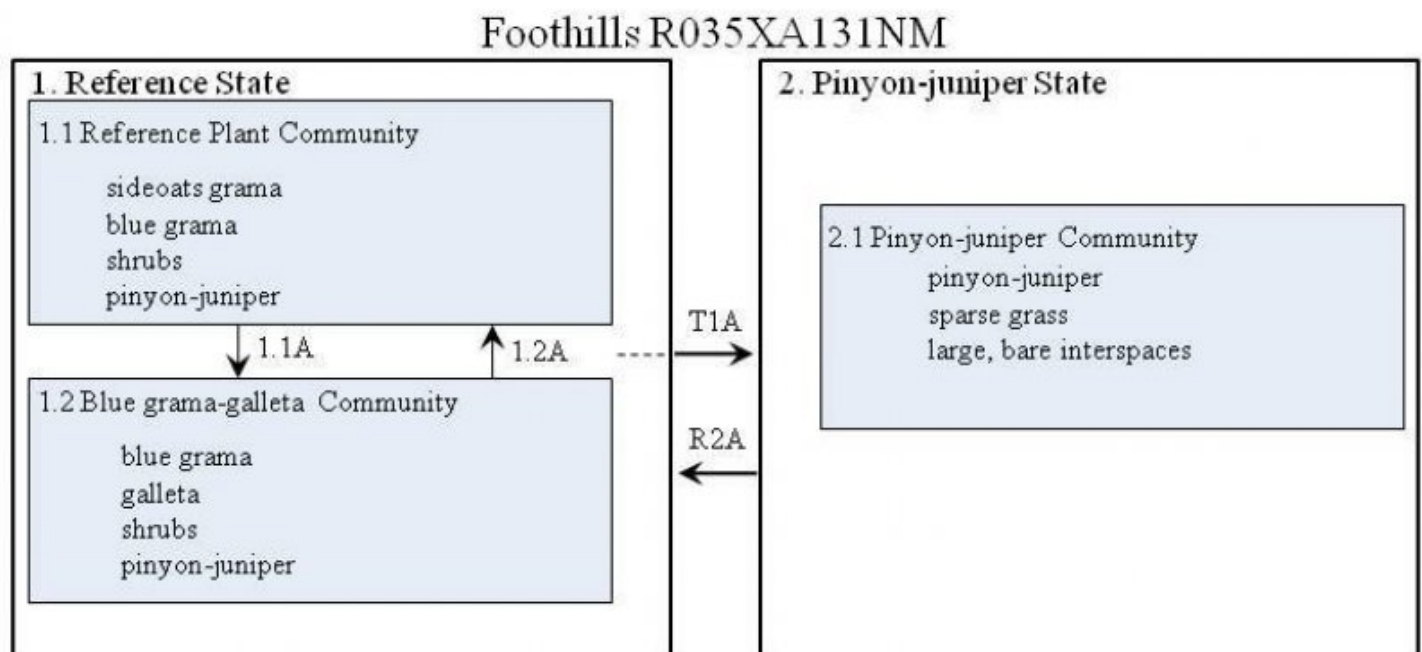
Foothills R035XA131NM

1. Reference State

1.1 Reference Plant Community

sideoats grama
blue grama
shrubs
pinyon-juniper

1.1A

1.2A

1.2 Blue grama-galleta Community

blue grama
galleta
shrubs
pinyon-juniper

T1A

R2A

2. Pinyon-juniper State

2.1 Pinyon-juniper Community
pinyon-juniper
sparse grass
large, bare interspaces